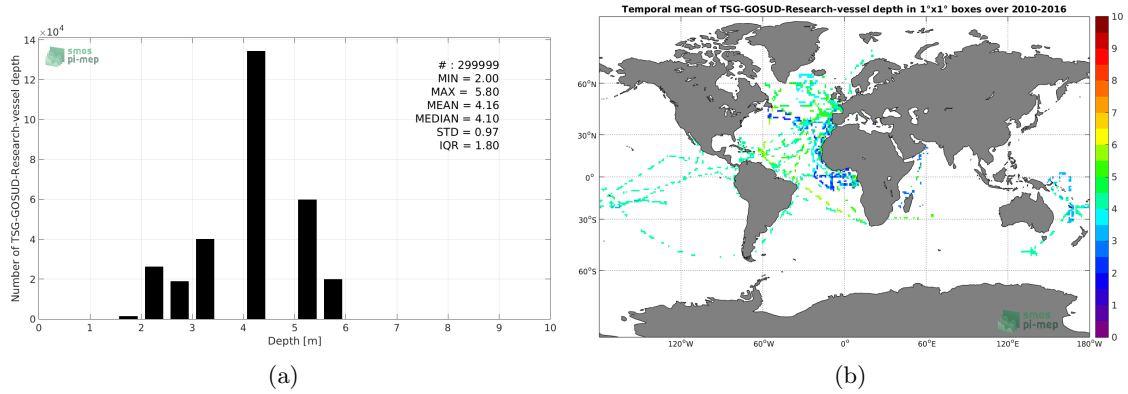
$\times10^4$
14
12
10
8
6
4
2
0
Number of TSG-GOSUD-Research-vessel depth
smos pi-mep
# : 299999
MIN = 2.00
MAX = 5.80
MEAN = 4.16
MEDIAN = 4.10
STD = 0.97
IQR = 1.80
0 1 2 3 4 5 6 7 8 9 10
Depth [m]
(a)

Temporal mean of TSG-GOSUD-Research-vessel depth in 1°x1° boxes over 2010-2016
60°N
30°N
0°
30°S
60°S
120°W 60°W 0° 60°E 120°E 180°W
smos pi-mep
10
9
8
7
6
5
4
3
2
1
0
(b)